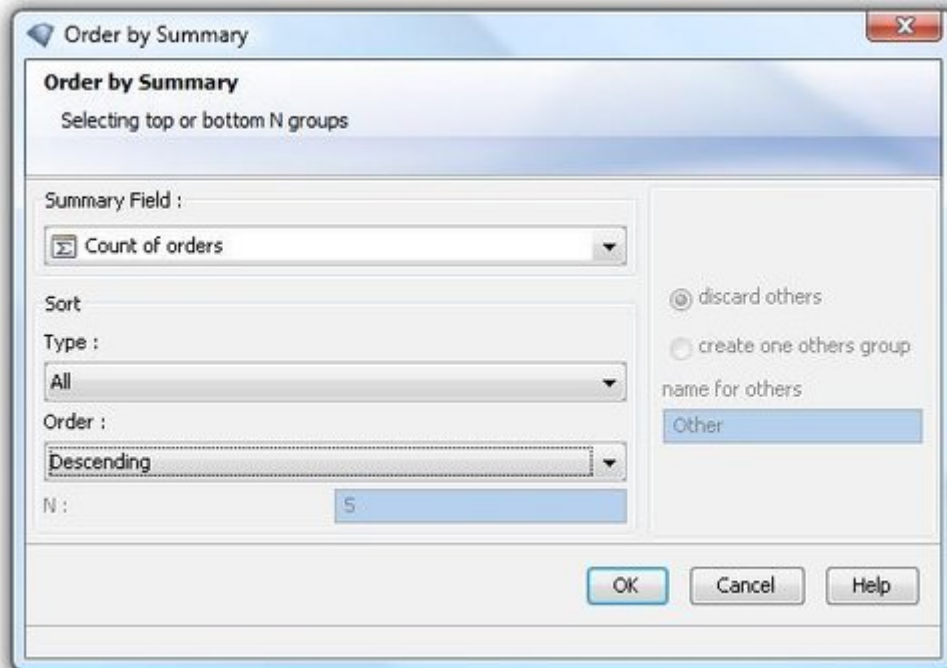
Order by Summary

Order by Summary

Selecting top or bottom N groups

Summary Field :

Count of orders

Sort

Type :

All

Order :

Descending

N :

5

discard others

create one others group

name for others

Other

OK

Cancel

Help